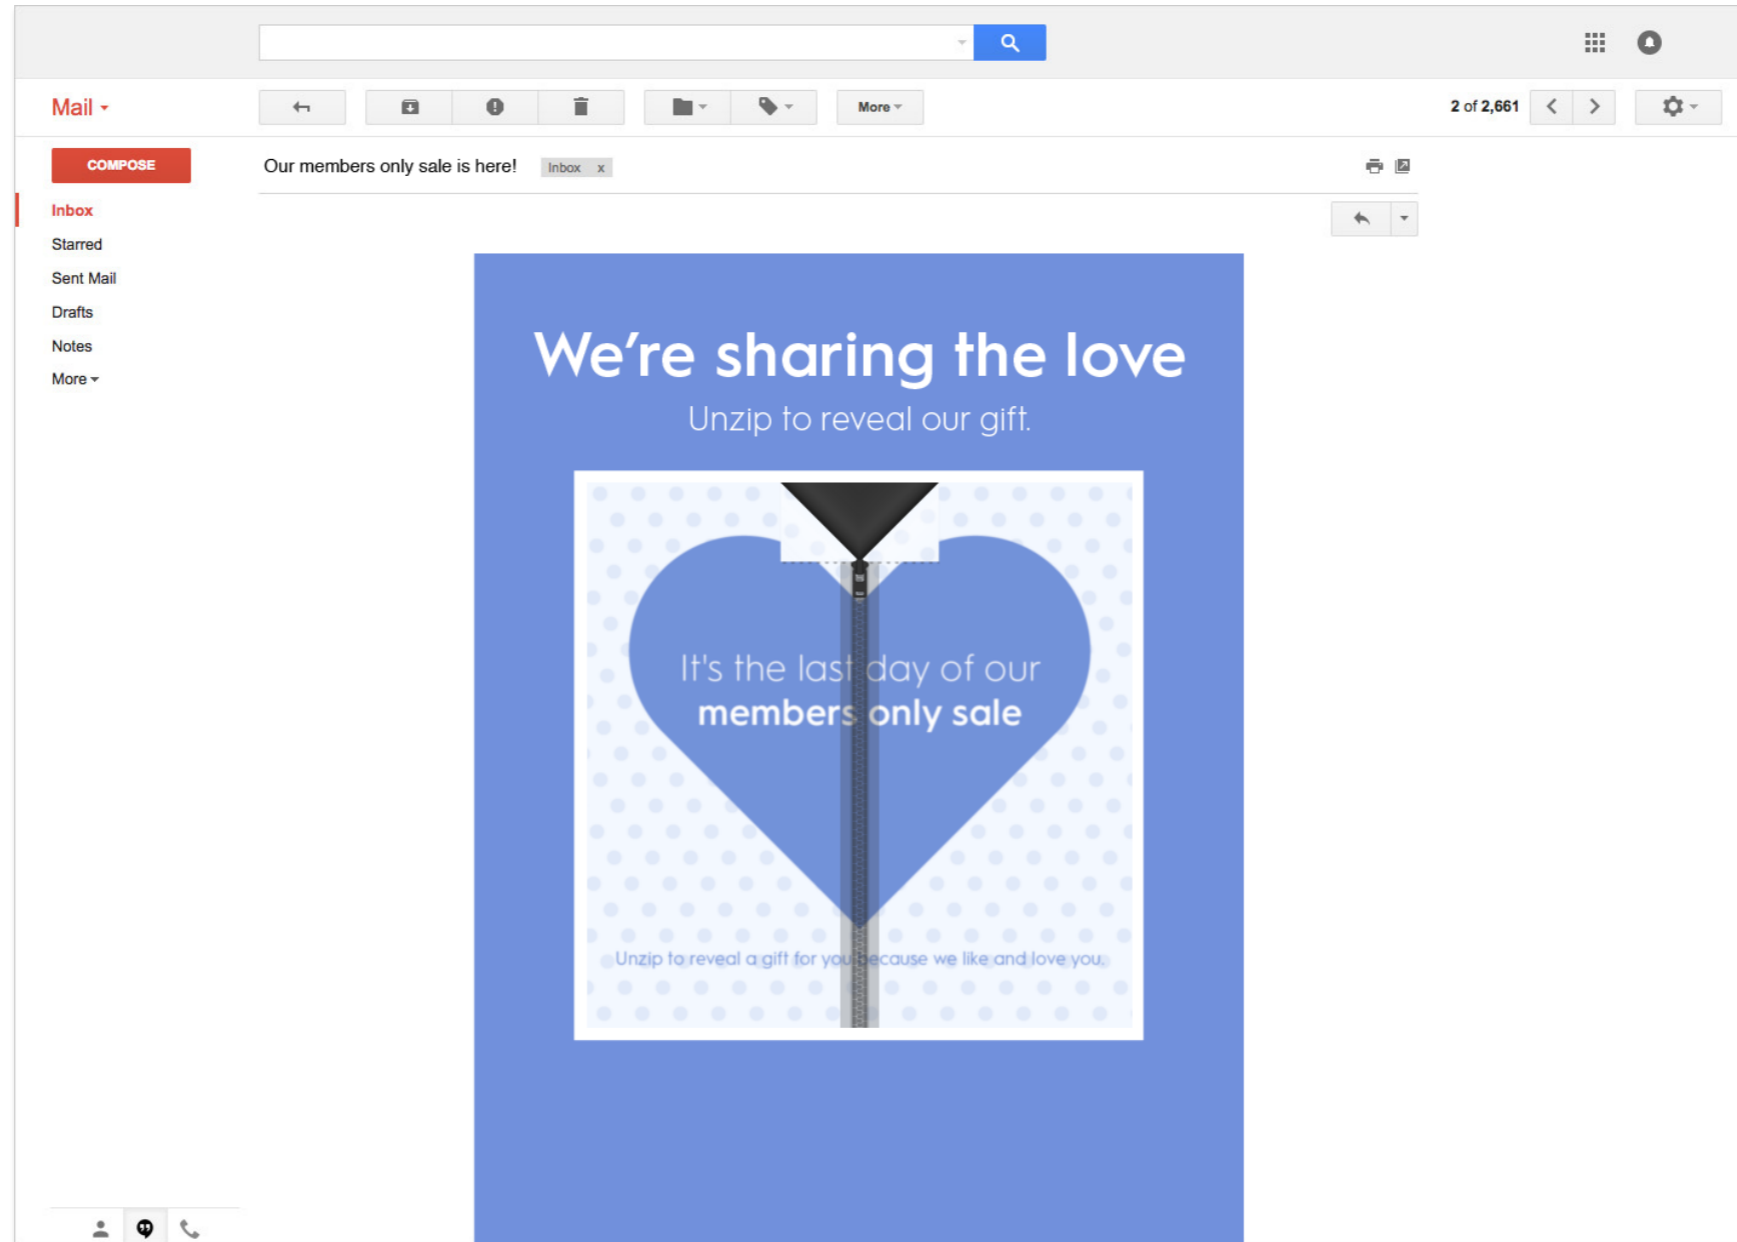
Mail

More

2 of 2,661

COMPOSE

Inbox
Starred
Sent Mail
Drafts
Notes
More

Our members only sale is here! Inbox x

We're sharing the love

Unzip to reveal our gift.

It's the last day of our
members only sale

Unzip to reveal a gift for you because we like and love you.